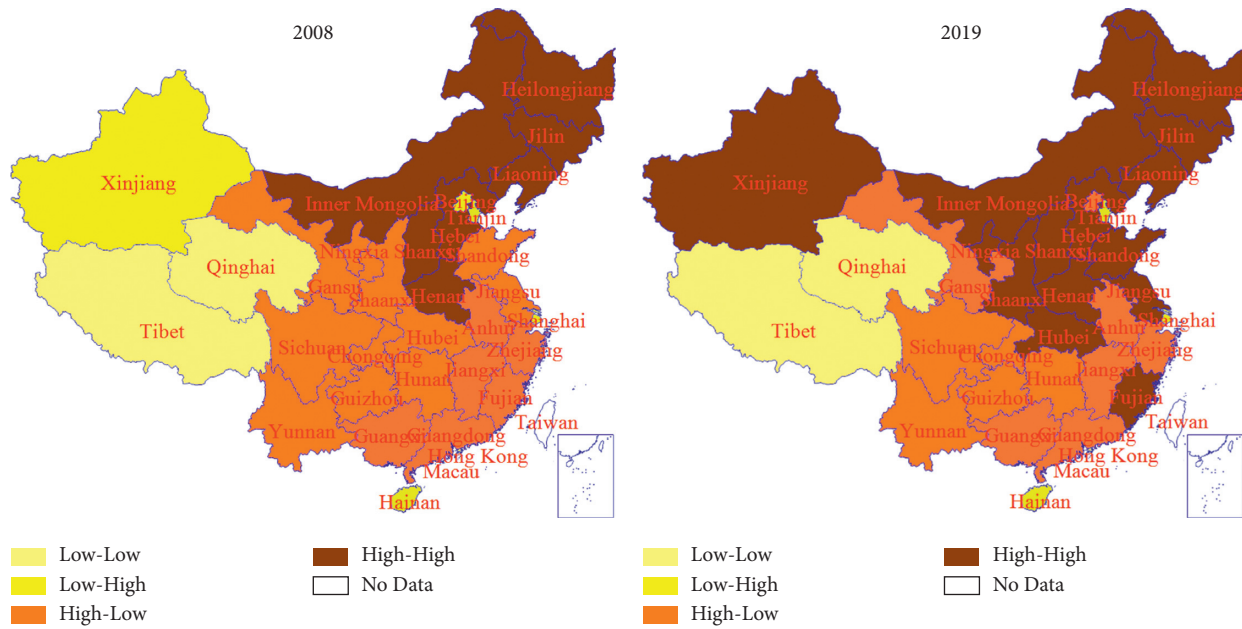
2008

Heilongjiang
Jilin
Liaoning
Xinjiang
Inner Mongolia
Beijing
Tianjin
Hebei
Qinghai
Ningxia
Shanxi
Shandong
Gansu
Shaanxi
Henan
Jiangsu
Tibet
Anhui
Shanghai
Hubei
Sichuan
Chongqing
Zhejiang
Hunan
Jiangxi
Guizhou
Fujian
Taiwan
Yunnan
Guangxi
Guangdong
Hong Kong
Macau
Hainan

Low-Low
Low-High
High-Low
High-High
No Data

2019

Heilongjiang
Jilin
Liaoning
Xinjiang
Inner Mongolia
Beijing
Tianjin
Hebei
Qinghai
Ningxia
Shanxi
Shandong
Gansu
Shaanxi
Henan
Jiangsu
Tibet
Anhui
Shanghai
Hubei
Sichuan
Chongqing
Zhejiang
Hunan
Jiangxi
Guizhou
Fujian
Taiwan
Yunnan
Guangxi
Guangdong
Hong Kong
Macau
Hainan

Low-Low
Low-High
High-Low
High-High
No Data